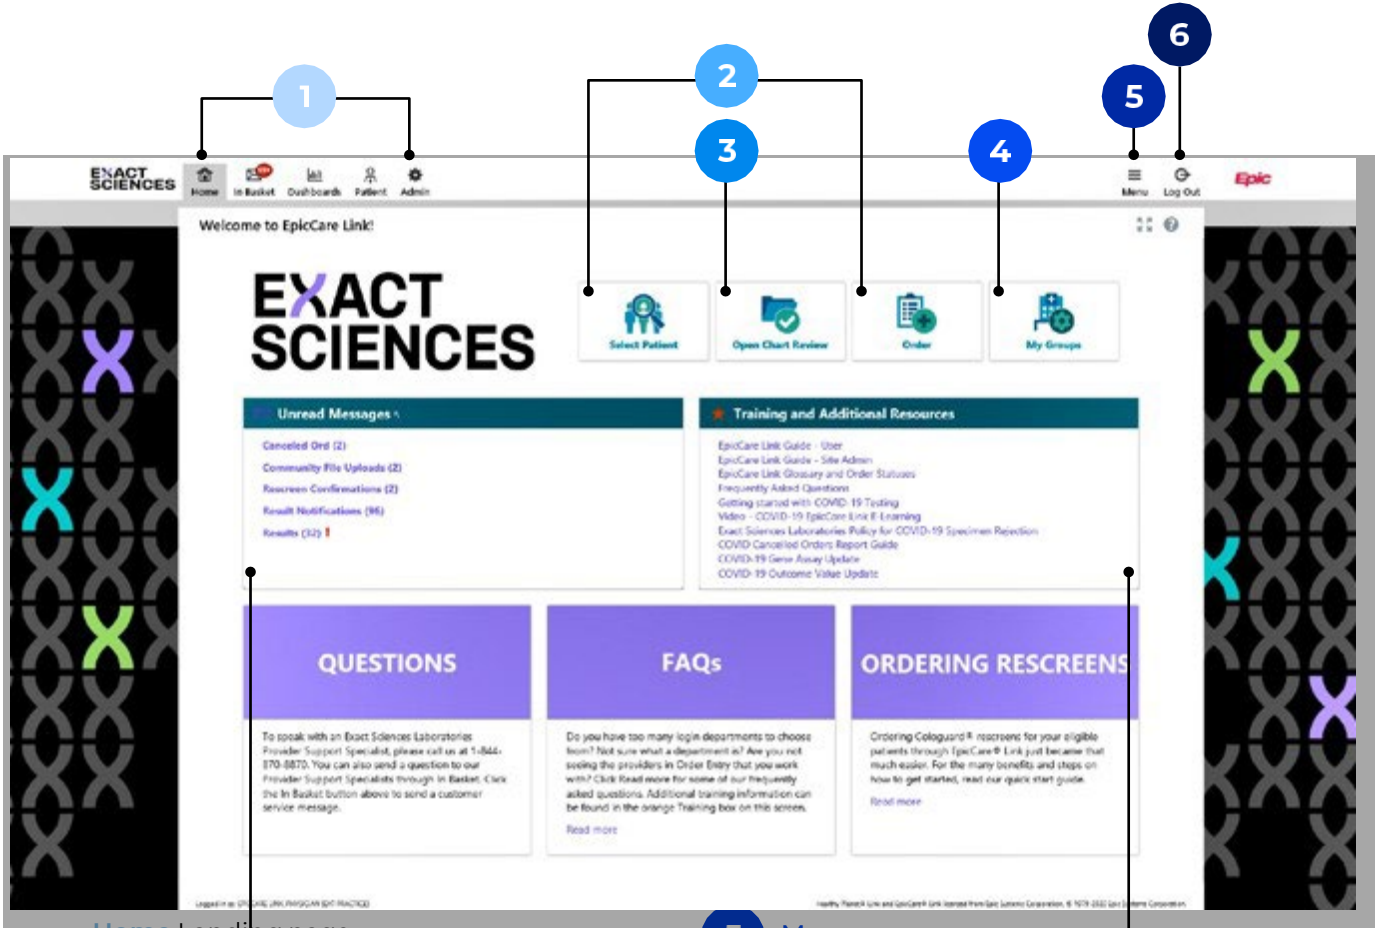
1

2

3

4

5

6

EXACT SCIENCES

Home

In Basket

Dashboards

Patient

Admin

Menu

Log Out

Epic

Welcome to EpicCare Link!

EXACT SCIENCES

Select Patient

Open Chart Review

Order

My Groups

Unread Messages

Canceled Ord (2)

Community File Uploads (2)

Rescreen Confirmations (2)

Result Notifications (96)

Results (32) !

Training and Additional Resources

EpicCare Link Guide - User

EpicCare Link Guide - Site Admin

EpicCare Link Glossary and Order Statuses

Frequently Asked Questions

Getting started with COVID-19 Testing

Video - COVID-19 EpicCare Link E-Learning

Exact Sciences Laboratories Policy for COVID-19 Specimen Rejection

COVID Canceled Orders Report Guide

COVID-19 Gene Assay Update

COVID-19 Outcome Value Update

QUESTIONS

To speak with an Exact Sciences Laboratories Provider Support Specialist, please call us at 1-844-870-8870. You can also send a question to our Provider Support Specialists through In Basket. Click the In Basket button above to send a customer service message.

FAQs

Do you have too many login departments to choose from? Not sure what a department is? Are you not seeing the providers in Order Entry that you work with? Click Read more for some of our frequently asked questions. Additional training information can be found in the orange Training box on this screen.

Read more

ORDERING RESCREENS

Ordering Cologuard® rescreens for your eligible patients through EpicCare® Link just became that much easier. For the many benefits and steps on how to get started, read our quick start guide.

Read more

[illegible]

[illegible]